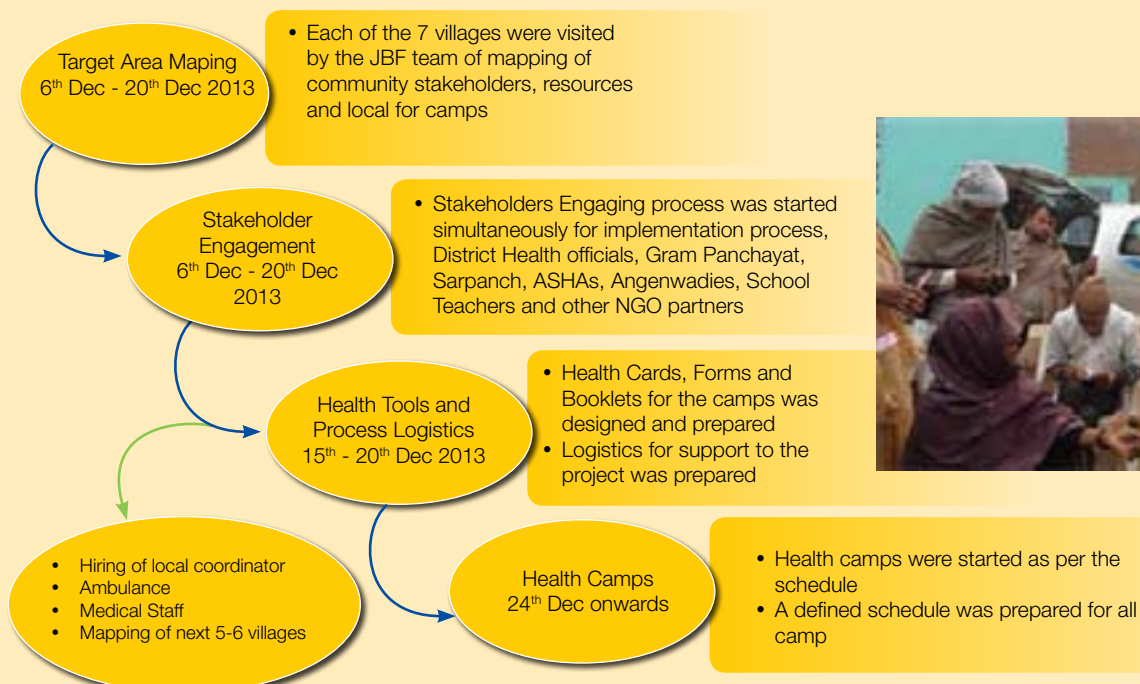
Target Area Maping
6$^{th}$ Dec - 20$^{th}$ Dec 2013

• Each of the 7 villages were visited by the JBF team of mapping of community stakeholders, resources and local for camps

Stakeholder Engagement
6$^{th}$ Dec - 20$^{th}$ Dec 2013

• Stakeholders Engaging process was started simultaneously for implementation process, District Health officials, Gram Panchayat, Sarpanch, ASHAs, Angenwadies, School Teachers and other NGO partners

Health Tools and Process Logistics
15$^{th}$ - 20$^{th}$ Dec 2013

• Health Cards, Forms and Booklets for the camps was designed and prepared
• Logistics for support to the project was prepared

• Hiring of local coordinator
• Ambulance
• Medical Staff
• Mapping of next 5-6 villages

Health Camps
24$^{th}$ Dec onwards

• Health camps were started as per the schedule
• A defined schedule was prepared for all camp